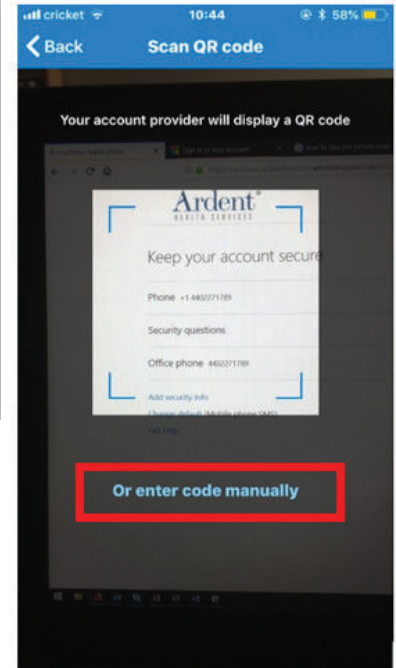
cricket 10:44 58%

Back Scan QR code

Your account provider will display a QR code

Ardent®
HEALTH SERVICES

Keep your account secure

Phone +1 4402271789

Security questions

Office phone 4402271789

Add security info

Change default (Mobile phone SMS)

Get help

Or enter code manually